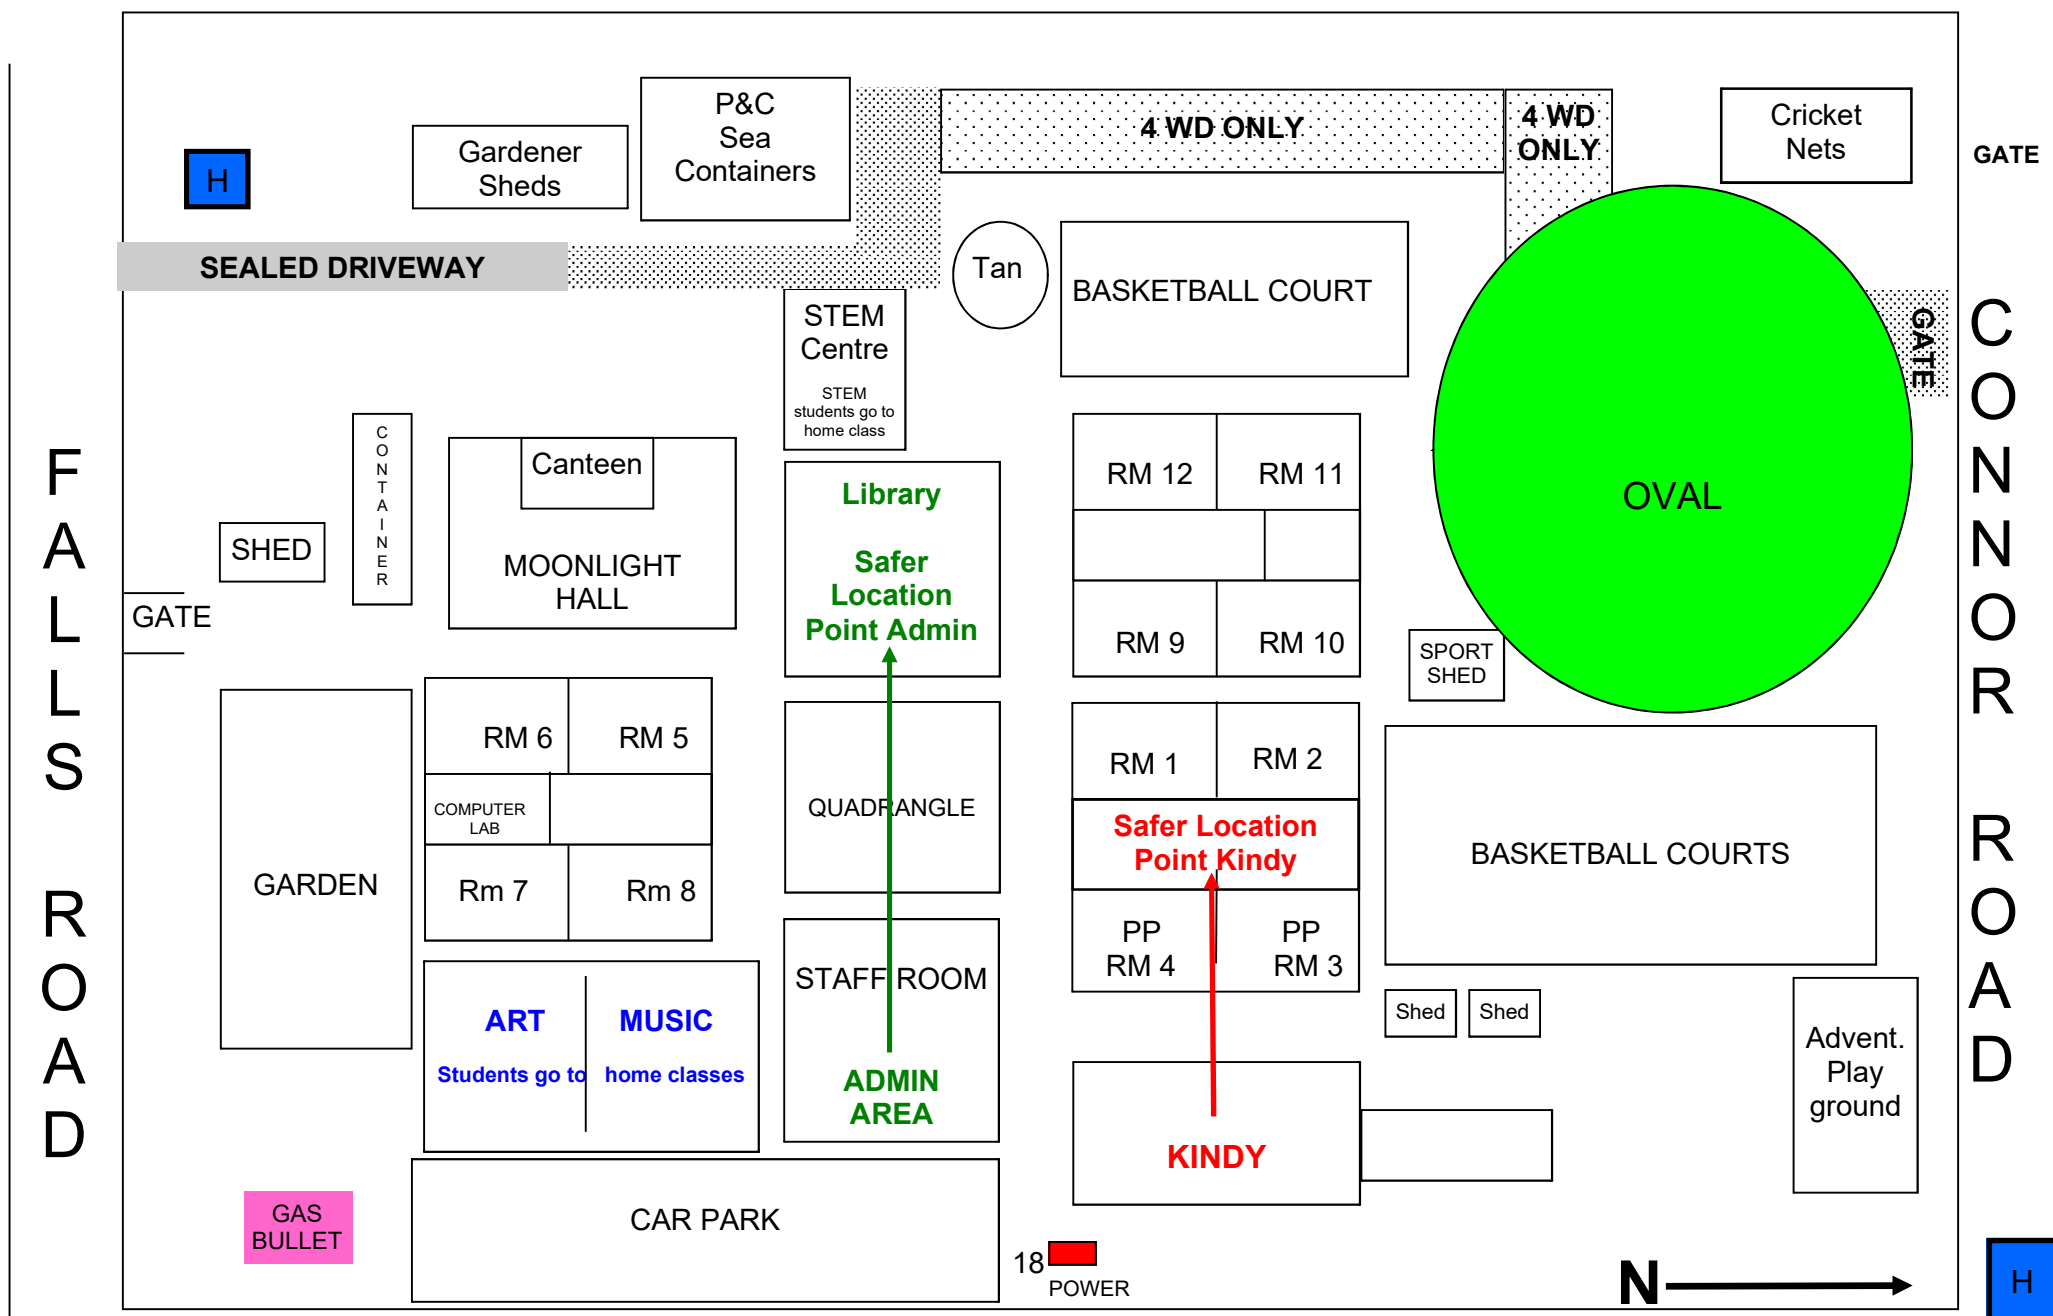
FALLS ROAD

H

Gardener Sheds

P&C Sea Containers

4 WD ONLY

4 WD ONLY

Cricket Nets

GATE

SEALED DRIVEWAY

Tan

BASKETBALL COURT

STEM Centre

STEM students go to home class

GATE

CONNOR ROAD

CONTAINER

Canteen

MOONLIGHT HALL

SHED

GATE

Library

Safer Location Point Admin

RM 12

RM 11

RM 9

RM 10

OVAL

SPORT SHED

GARDEN

RM 6

RM 5

COMPUTER LAB

Rm 7

Rm 8

QUADRANGLE

RM 1

RM 2

Safer Location Point Kindy

PP RM 4

PP RM 3

BASKETBALL COURTS

ART

MUSIC

Students go to home classes

STAFF ROOM

ADMIN AREA

Shed

Shed

Advent. Play ground

KINDY

GAS BULLET

CAR PARK

18

POWER

N

H